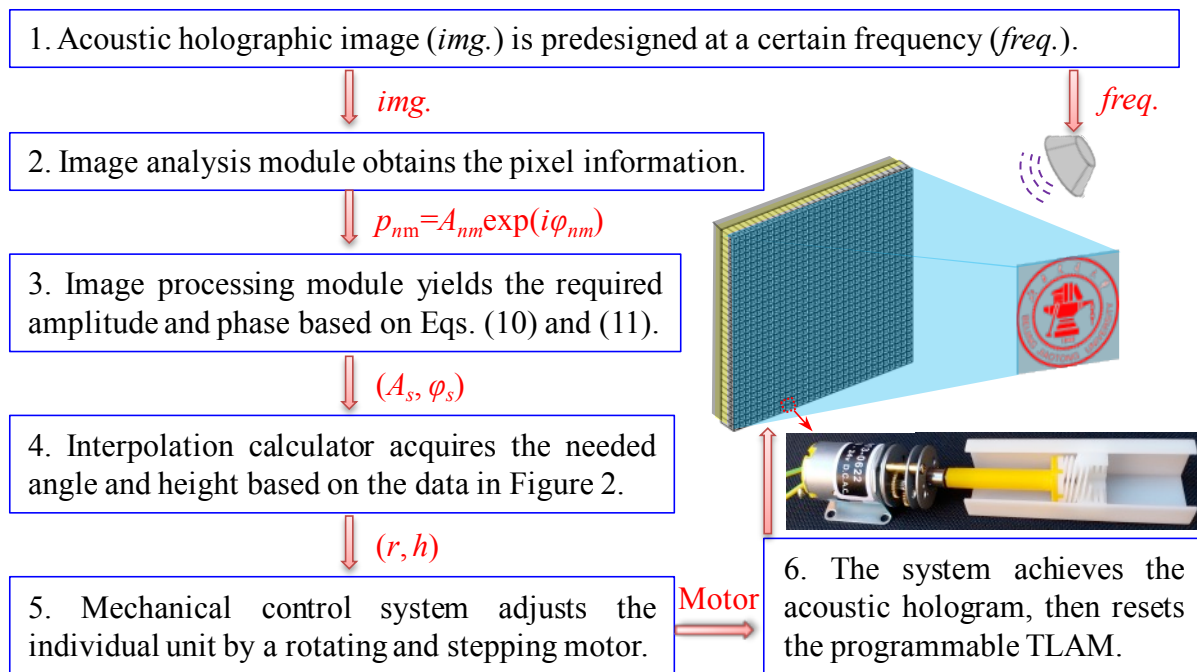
1. Acoustic holographic image (*img.*) is predesigned at a certain frequency (*freq.*).

*img.*

*freq.*

2. Image analysis module obtains the pixel information.

$p_{nm}=A_{nm}\exp(i\varphi_{nm})$

3. Image processing module yields the required amplitude and phase based on Eqs. (10) and (11).

$(A_s, \varphi_s)$

4. Interpolation calculator acquires the needed angle and height based on the data in Figure 2.

$(r, h)$

5. Mechanical control system adjusts the individual unit by a rotating and stepping motor.

Motor

6. The system achieves the acoustic hologram, then resets the programmable TLAM.